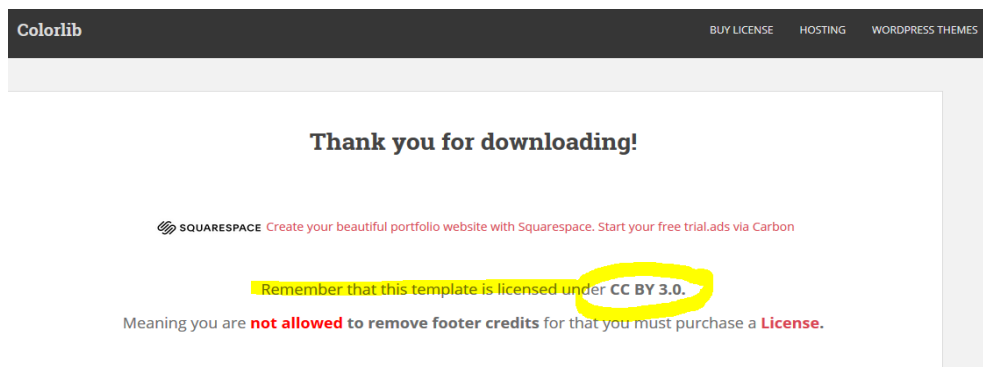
Colorlib

BUY LICENSE HOSTING WORDPRESS THEMES

Thank you for downloading!

SQUARESPACE Create your beautiful portfolio website with Squarespace. Start your free trial.ads via Carbon

Remember that this template is licensed under CC BY 3.0.

Meaning you are not allowed to remove footer credits for that you must purchase a License.